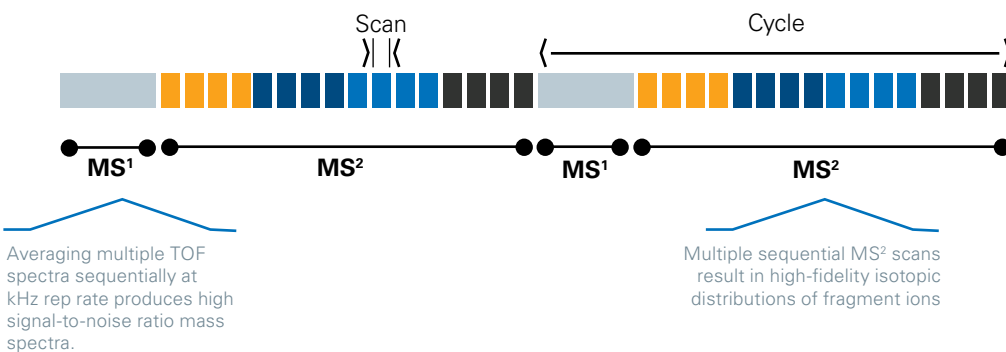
Scan

Cycle

MS$^1$

MS$^2$

MS$^1$

MS$^2$

Averaging multiple TOF spectra sequentially at kHz rep rate produces high signal-to-noise ratio mass spectra.

Multiple sequential MS$^2$ scans result in high-fidelity isotopic distributions of fragment ions